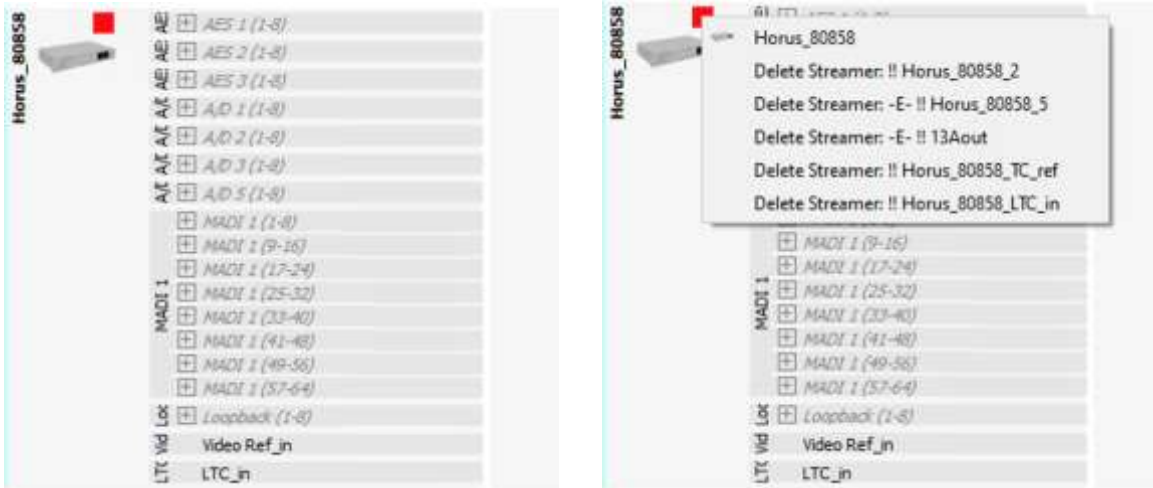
Horus_80858

AE AES 1 (1-8)
AE AES 2 (1-8)
AE AES 3 (1-8)
A/ A/D 1 (1-8)
A/ A/D 2 (1-8)
A/ A/D 3 (1-8)
A/ A/D 5 (1-8)
MADI 1
MADI 1 (1-8)
MADI 1 (9-16)
MADI 1 (17-24)
MADI 1 (25-32)
MADI 1 (33-40)
MADI 1 (41-48)
MADI 1 (49-56)
MADI 1 (57-64)
Loc Loopback (1-8)
Vid Video Ref_in
LTC LTC_in

Horus_80858

Horus_80858
Delete Streamer: !! Horus_80858_2
Delete Streamer: -E- !! Horus_80858_5
Delete Streamer: -E- !! 13Aout
Delete Streamer: !! Horus_80858_TC_ref
Delete Streamer: !! Horus_80858_LTC_in

MADI 1
MADI 1 (9-16)
MADI 1 (17-24)
MADI 1 (25-32)
MADI 1 (33-40)
MADI 1 (41-48)
MADI 1 (49-56)
MADI 1 (57-64)
Loc Loopback (1-8)
Vid Video Ref_in
LTC LTC_in